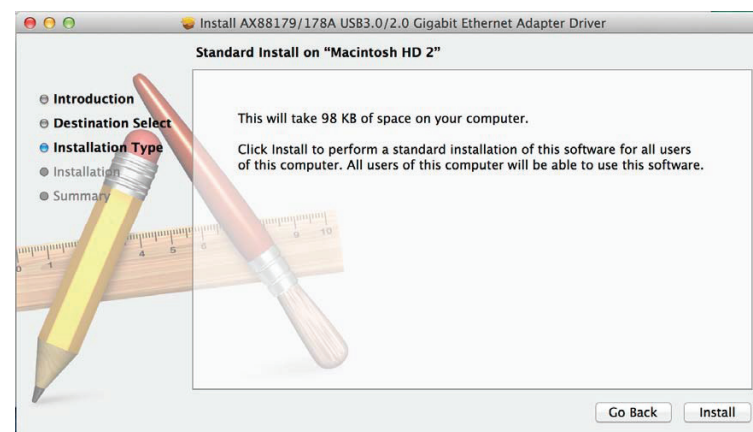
Install AX88179/178A USB3.0/2.0 Gigabit Ethernet Adapter Driver

Standard Install on "Macintosh HD 2"

Introduction
Destination Select
Installation Type
Installation
Summary

This will take 98 KB of space on your computer.

Click Install to perform a standard installation of this software for all users of this computer. All users of this computer will be able to use this software.

Go Back
Install